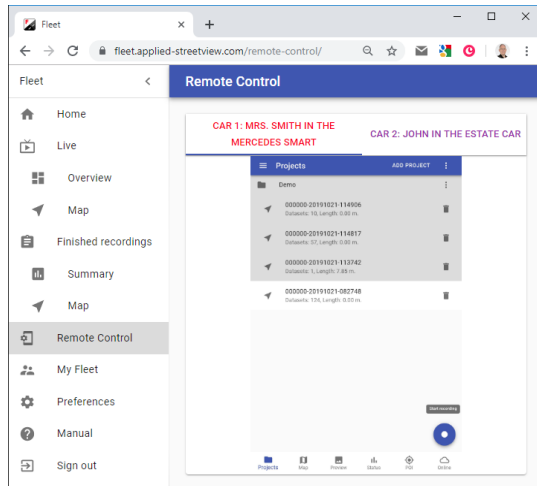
Fleet

fleet.applied-streetview.com/remote-control/

Fleet

Home

Live

Overview

Map

Finished recordings

Summary

Map

Remote Control

My Fleet

Preferences

Manual

Sign out

Remote Control

CAR 1: MRS. SMITH IN THE MERCEDES SMART

CAR 2: JOHN IN THE ESTATE CAR

Projects

ADD PROJECT

Demo

000000-20191021-114906
Datasets: 10, Length: 0.00 m.

000000-20191021-114817
Datasets: 57, Length: 0.00 m.

000000-20191021-113742
Datasets: 1, Length: 7.85 m.

000000-20191021-082748
Datasets: 136, Length: 0.00 m.

Start recording

Projects Map Preview Status POI Online